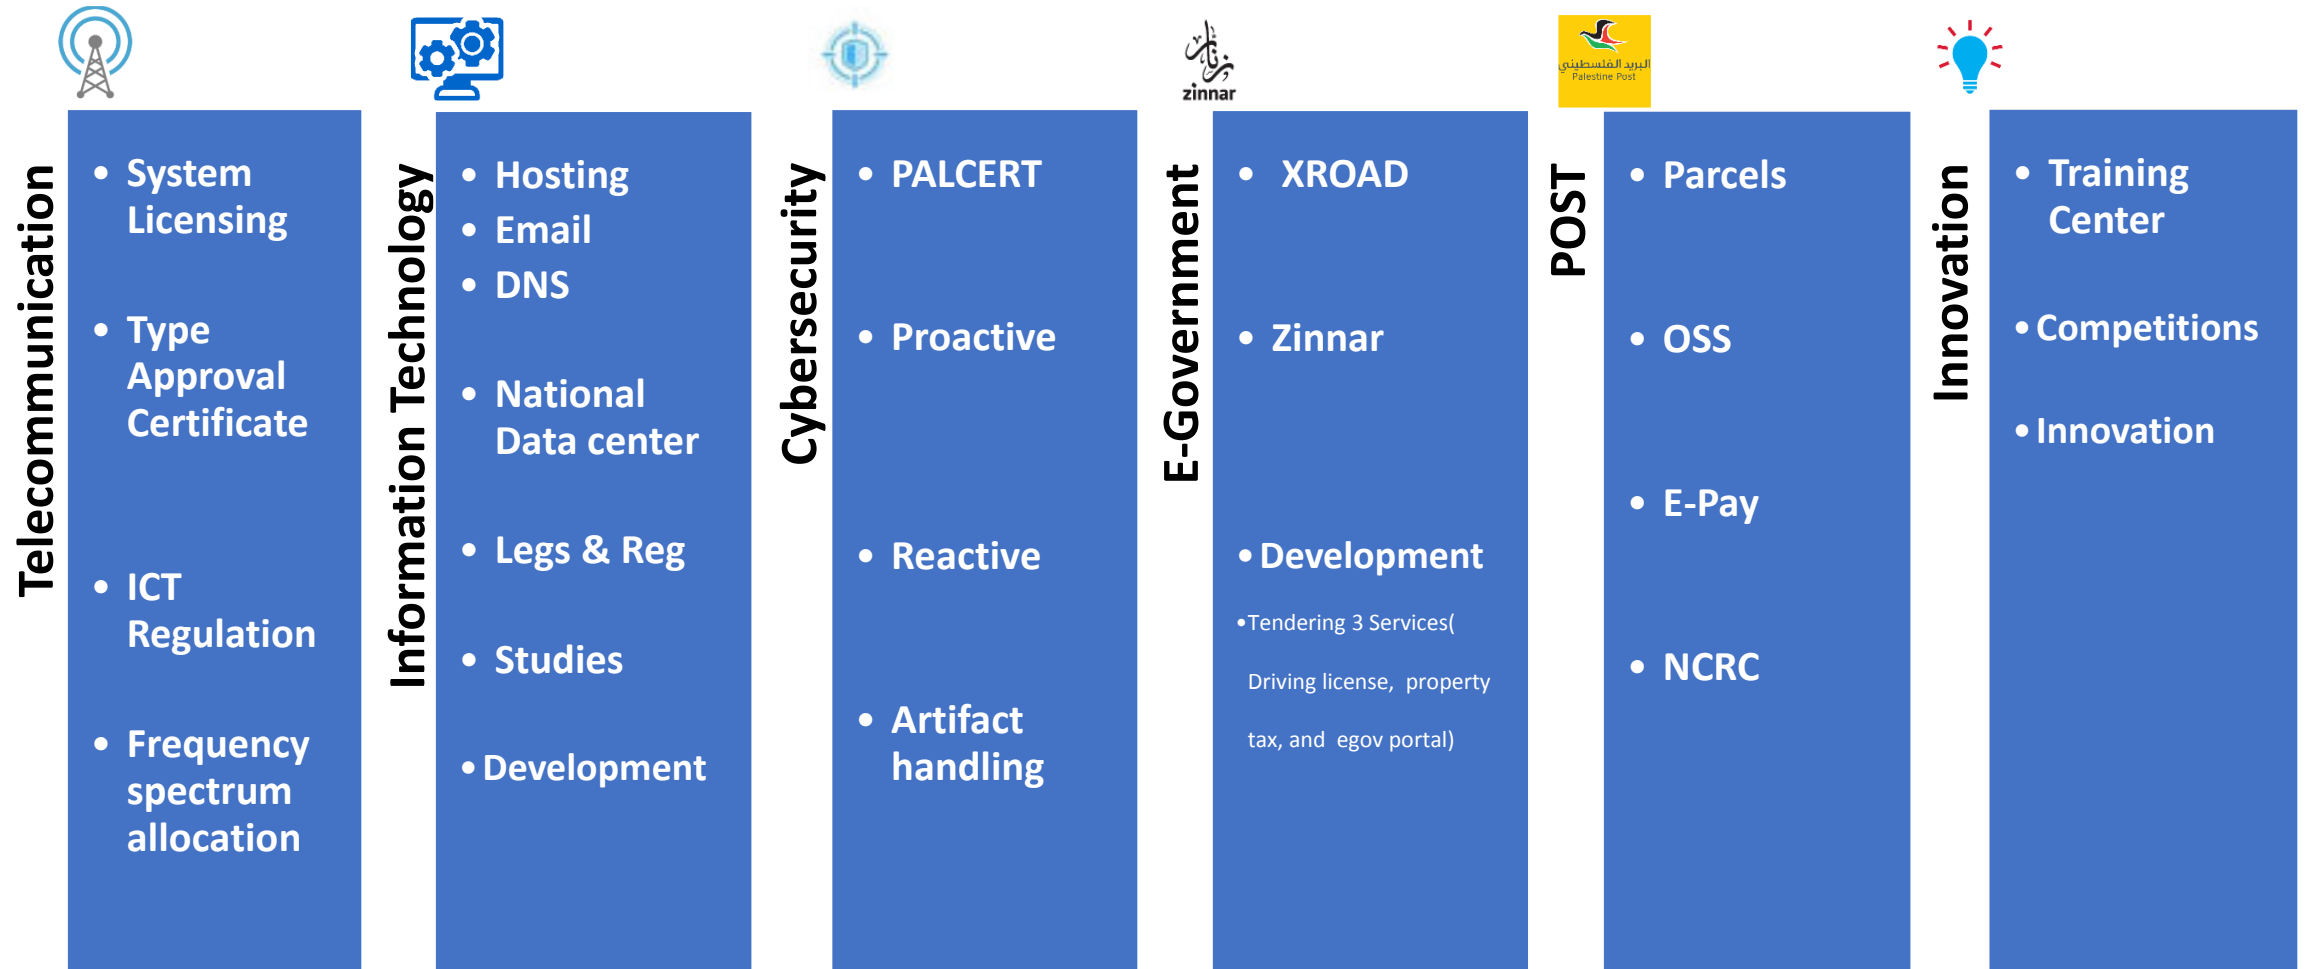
Telecommunication

- System Licensing
- Type Approval Certificate
- ICT Regulation
- Frequency spectrum allocation

Information Technology

- Hosting
- Email
- DNS
- National Data center
- Legs & Reg
- Studies
- Development

Cybersecurity

- PALCERT
- Proactive
- Reactive
- Artifact handling

زنار
zinnar

E-Government

- XROAD
- Zinnar
- Development
- Tendering 3 Services( Driving license, property tax, and egov portal)

البريد الفلسطيني
Palestine Post

POST

- Parcels
- OSS
- E-Pay
- NCRC

Innovation

- Training Center
- Competitions
- Innovation